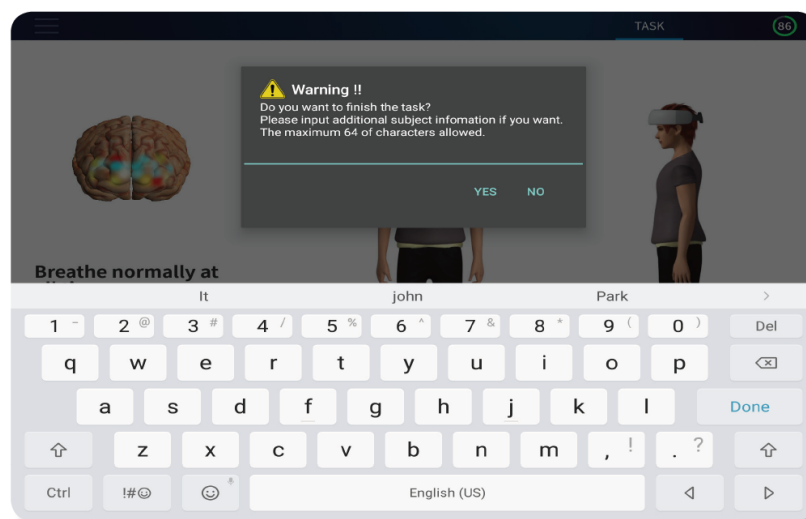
TASK

86

Warning !!

Do you want to finish the task?
Please input additional subject infomation if you want.
The maximum 64 of characters allowed.

YES NO

Breathe normally at

It john Park

1 - 2 @ 3 # 4 / 5 % 6 ^ 7 & 8 * 9 ( 0 ) Del

q w e r t y u i o p

a s d f g h j k l Done

z x c v b n m , ! . ?

Ctrl !#☺ ☺ English (US)